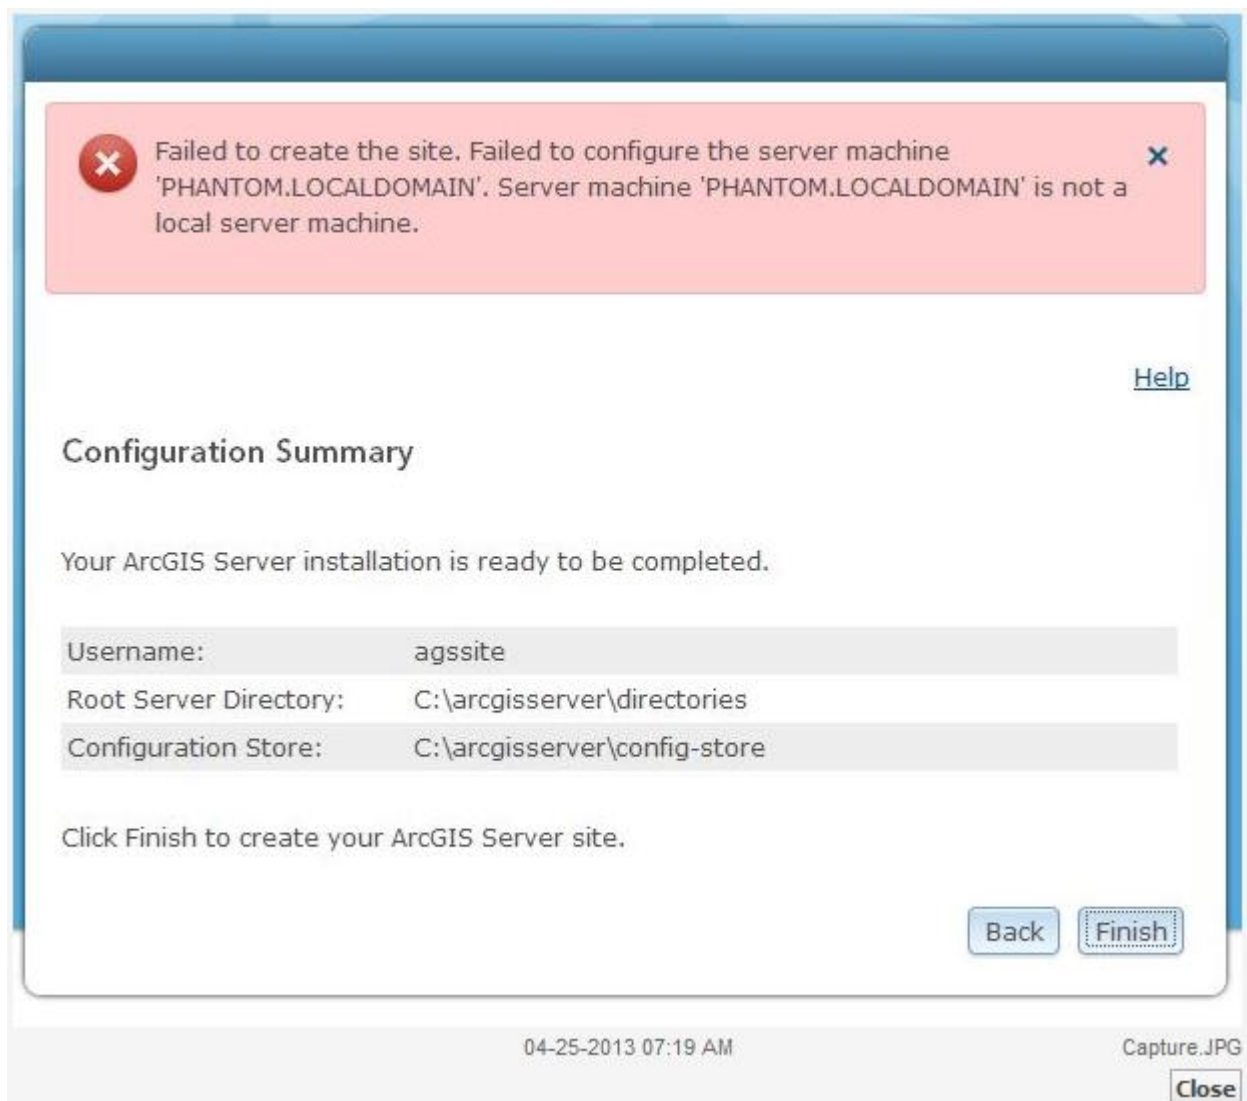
Failed to create the site. Failed to configure the server machine 'PHANTOM.LOCALDOMAIN'. Server machine 'PHANTOM.LOCALDOMAIN' is not a local server machine.

×

Help

Configuration Summary

Your ArcGIS Server installation is ready to be completed.

| | |
|---|---|
| Username: | agssite |
| Root Server Directory: | C:\arcgisserver\directories |
| Configuration Store: | C:\arcgisserver\config-store |

Click Finish to create your ArcGIS Server site.

Back Finish

04-25-2013 07:19 AM

Capture.JPG

Close